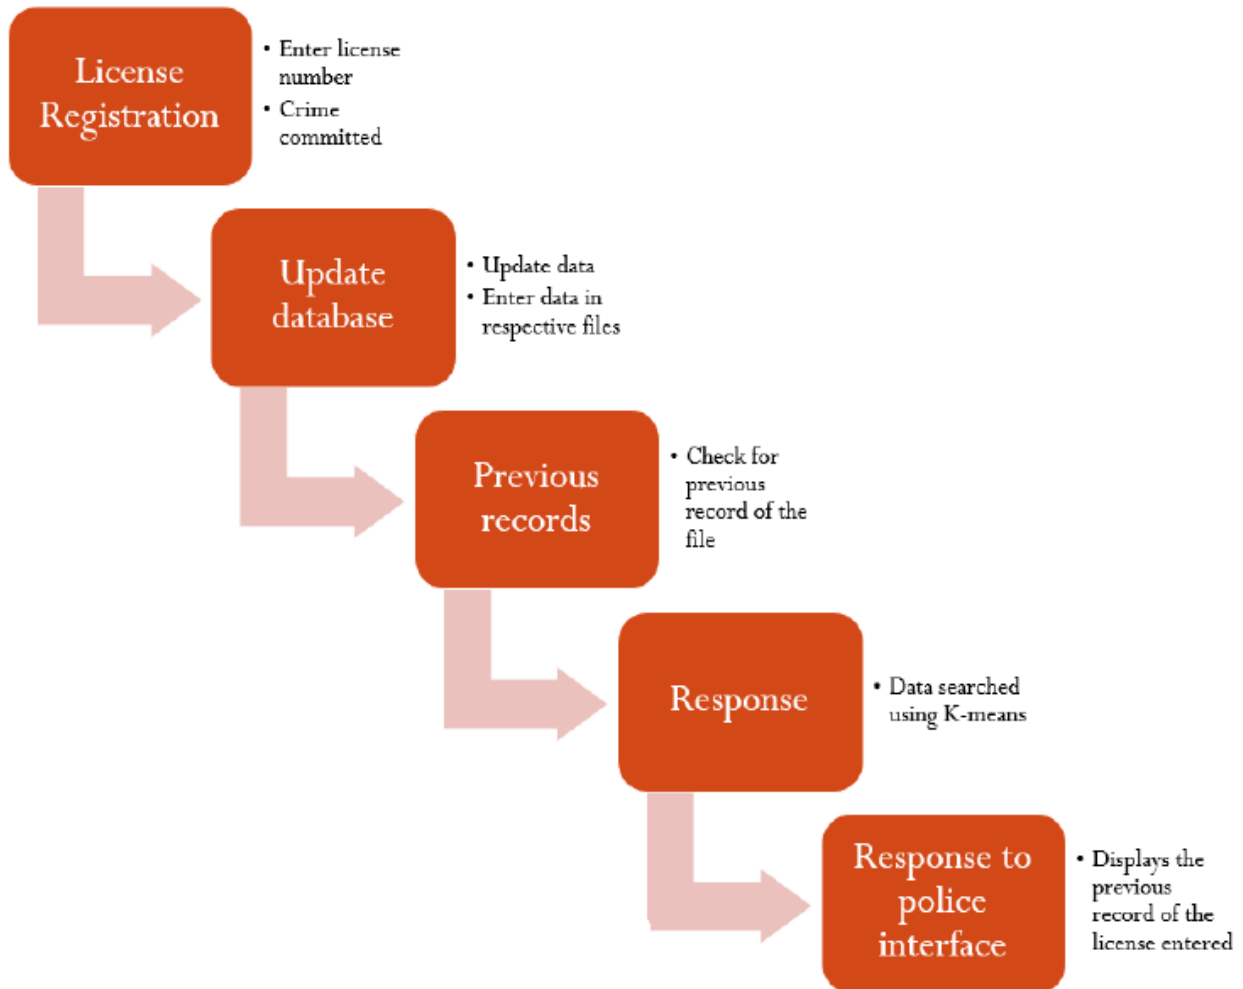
License Registration

• Enter license number
• Crime committed

Update database

• Update data
• Enter data in respective files

Previous records

• Check for previous record of the file

Response

• Data searched using K-means

Response to police interface

• Displays the previous record of the license entered